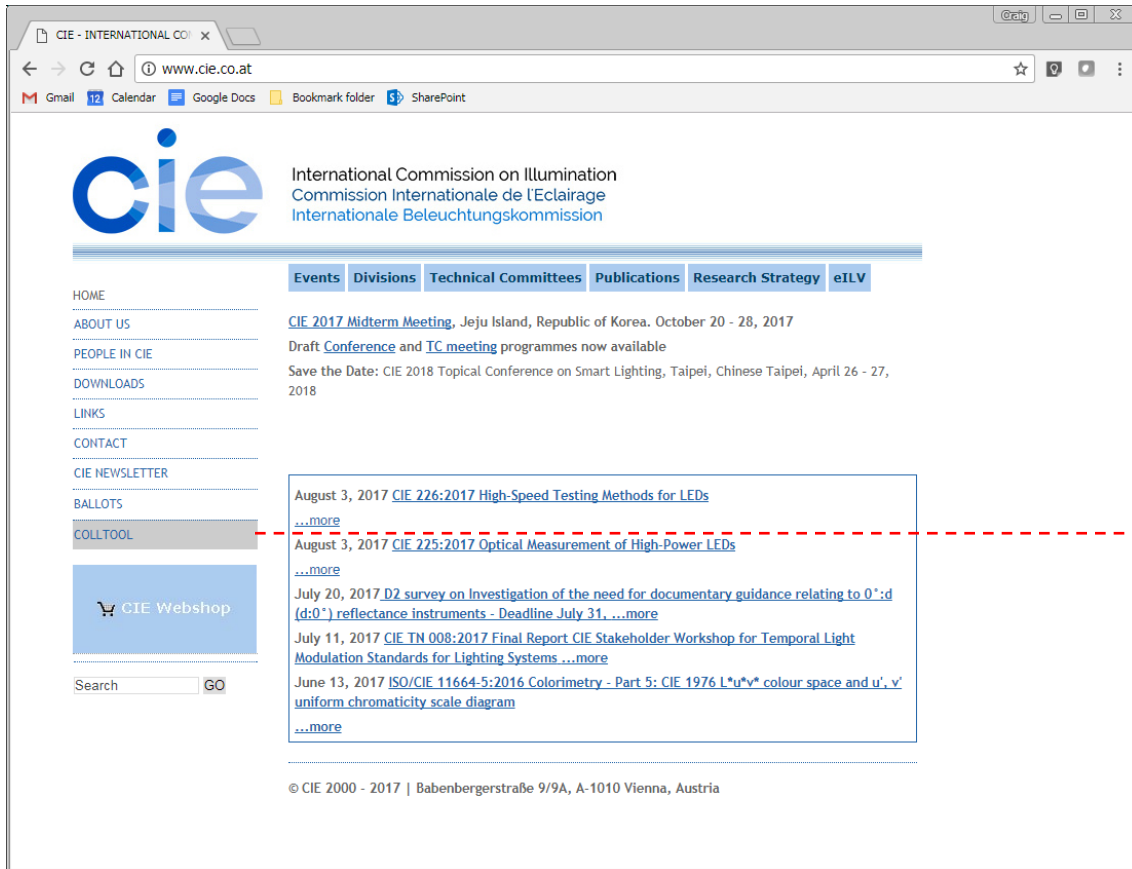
CIE - INTERNATIONAL CO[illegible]

Craig

www.cie.co.at

Gmail 12 Calendar Google Docs Bookmark folder SharePoint

cie

International Commission on Illumination
Commission Internationale de l'Eclairage
Internationale Beleuchtungskommission

HOME
ABOUT US
PEOPLE IN CIE
DOWNLOADS
LINKS
CONTACT
CIE NEWSLETTER
BALLOTS
COLLTOOL

CIE Webshop

Search GO

Events | Divisions | Technical Committees | Publications | Research Strategy | eILV

CIE 2017 Midterm Meeting, Jeju Island, Republic of Korea. October 20 - 28, 2017

Draft Conference and TC meeting programmes now available

Save the Date: CIE 2018 Topical Conference on Smart Lighting, Taipei, Chinese Taipei, April 26 - 27, 2018

August 3, 2017 CIE 226:2017 High-Speed Testing Methods for LEDs
...more

August 3, 2017 CIE 225:2017 Optical Measurement of High-Power LEDs
...more

July 20, 2017 D2 survey on Investigation of the need for documentary guidance relating to 0°:d (d:0°) reflectance instruments - Deadline July 31, ...more

July 11, 2017 CIE TN 008:2017 Final Report CIE Stakeholder Workshop for Temporal Light Modulation Standards for Lighting Systems ...more

June 13, 2017 ISO/CIE 11664-5:2016 Colorimetry - Part 5: CIE 1976 L*u*v* colour space and u', v' uniform chromaticity scale diagram
...more

© CIE 2000 - 2017 | Babenbergerstraße 9/9A, A-1010 Vienna, Austria